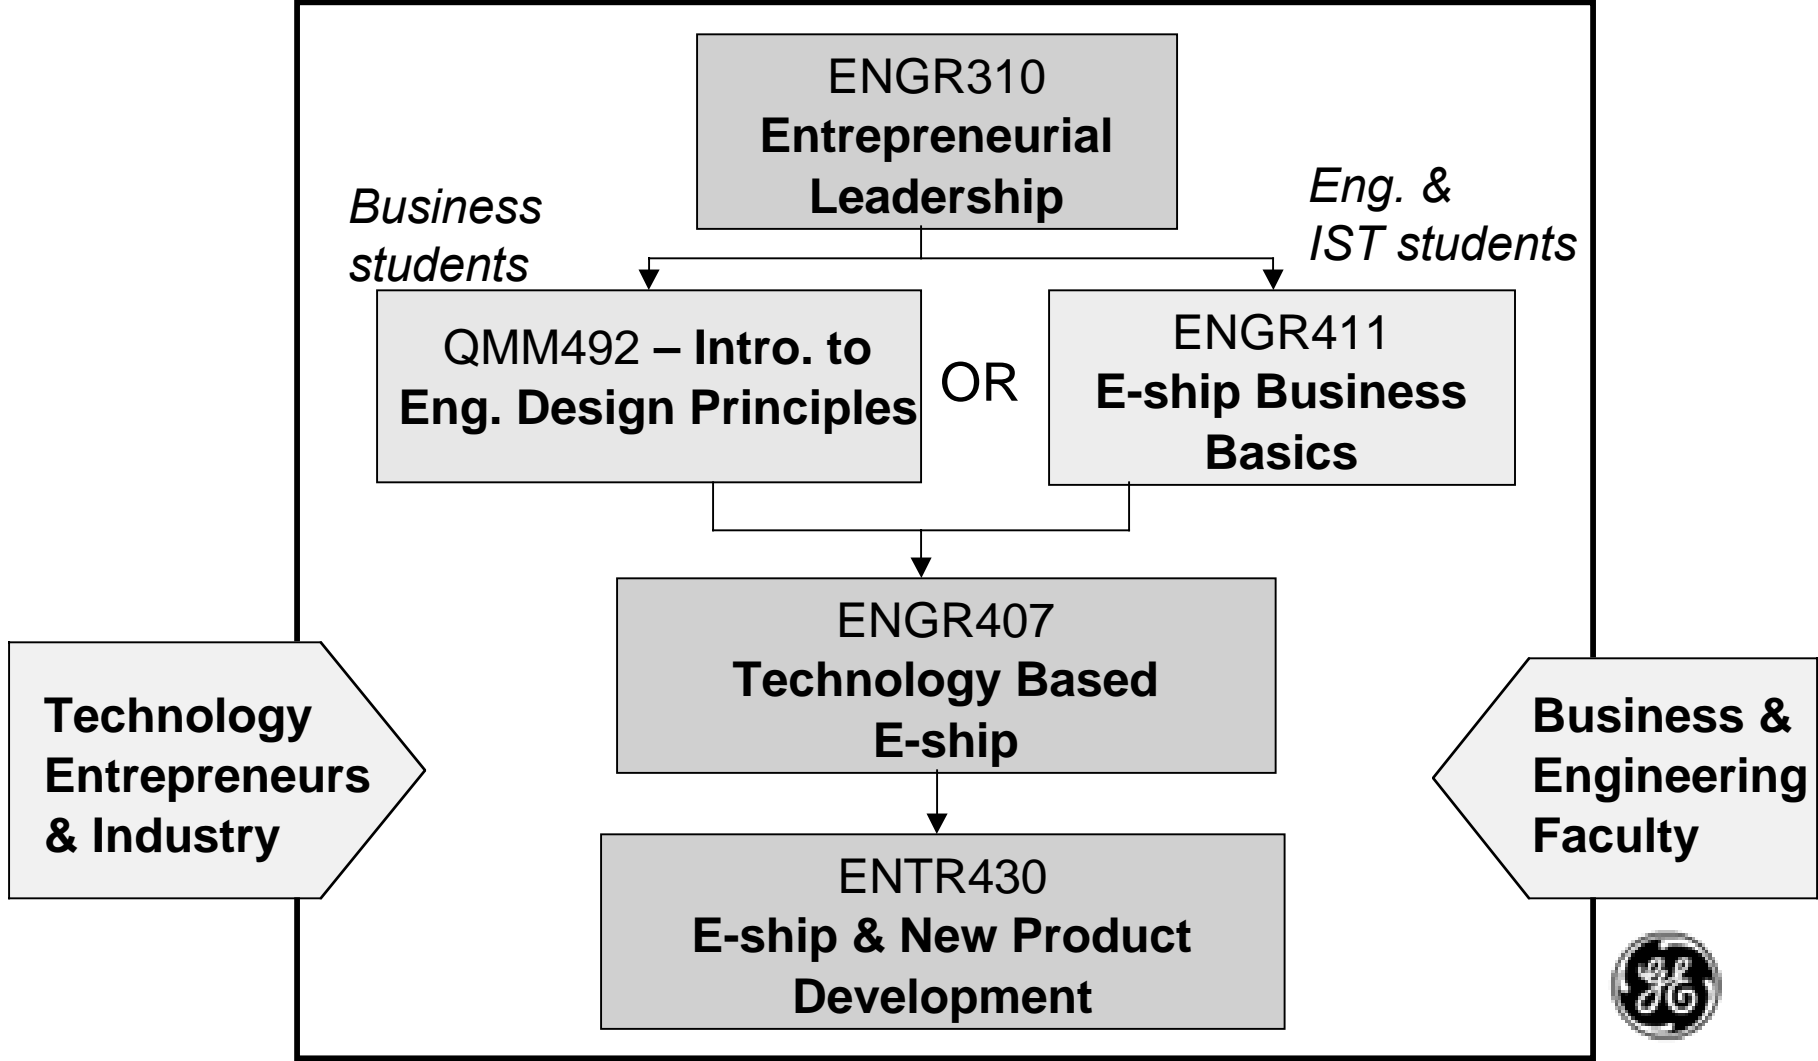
ENGR310
**Entrepreneurial Leadership**

*Business students*

*Eng. & IST students*

QMM492 **– Intro. to Eng. Design Principles**

OR

ENGR411
**E-ship Business Basics**

ENGR407
**Technology Based E-ship**

ENTR430
**E-ship & New Product Development**

**Technology Entrepreneurs & Industry**

**Business & Engineering Faculty**

GE